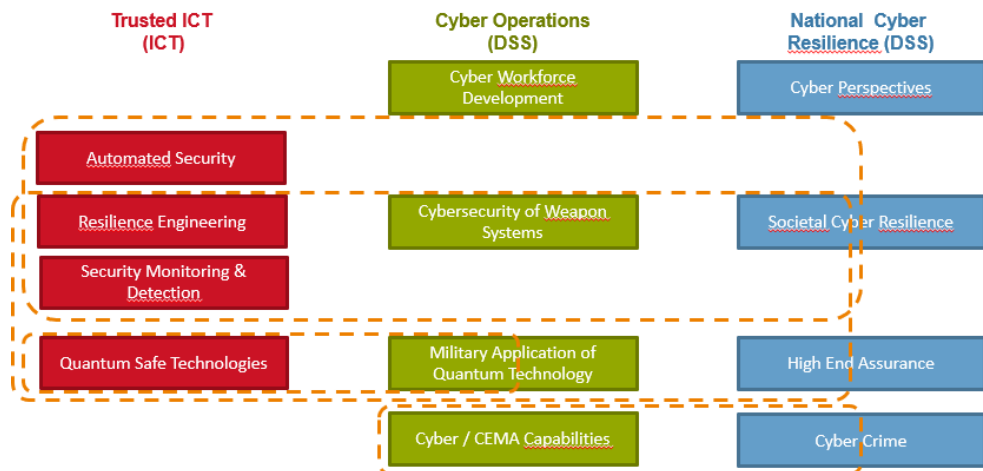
Trusted ICT
(ICT)

Cyber Operations
(DSS)

National Cyber
Resilience (DSS)

Cyber Workforce Development

Cyber Perspectives

Automated Security

Resilience Engineering

Cybersecurity of Weapon Systems

Societal Cyber Resilience

Security Monitoring & Detection

Quantum Safe Technologies

Military Application of Quantum Technology

High End Assurance

Cyber / CEMA Capabilities

Cyber Crime